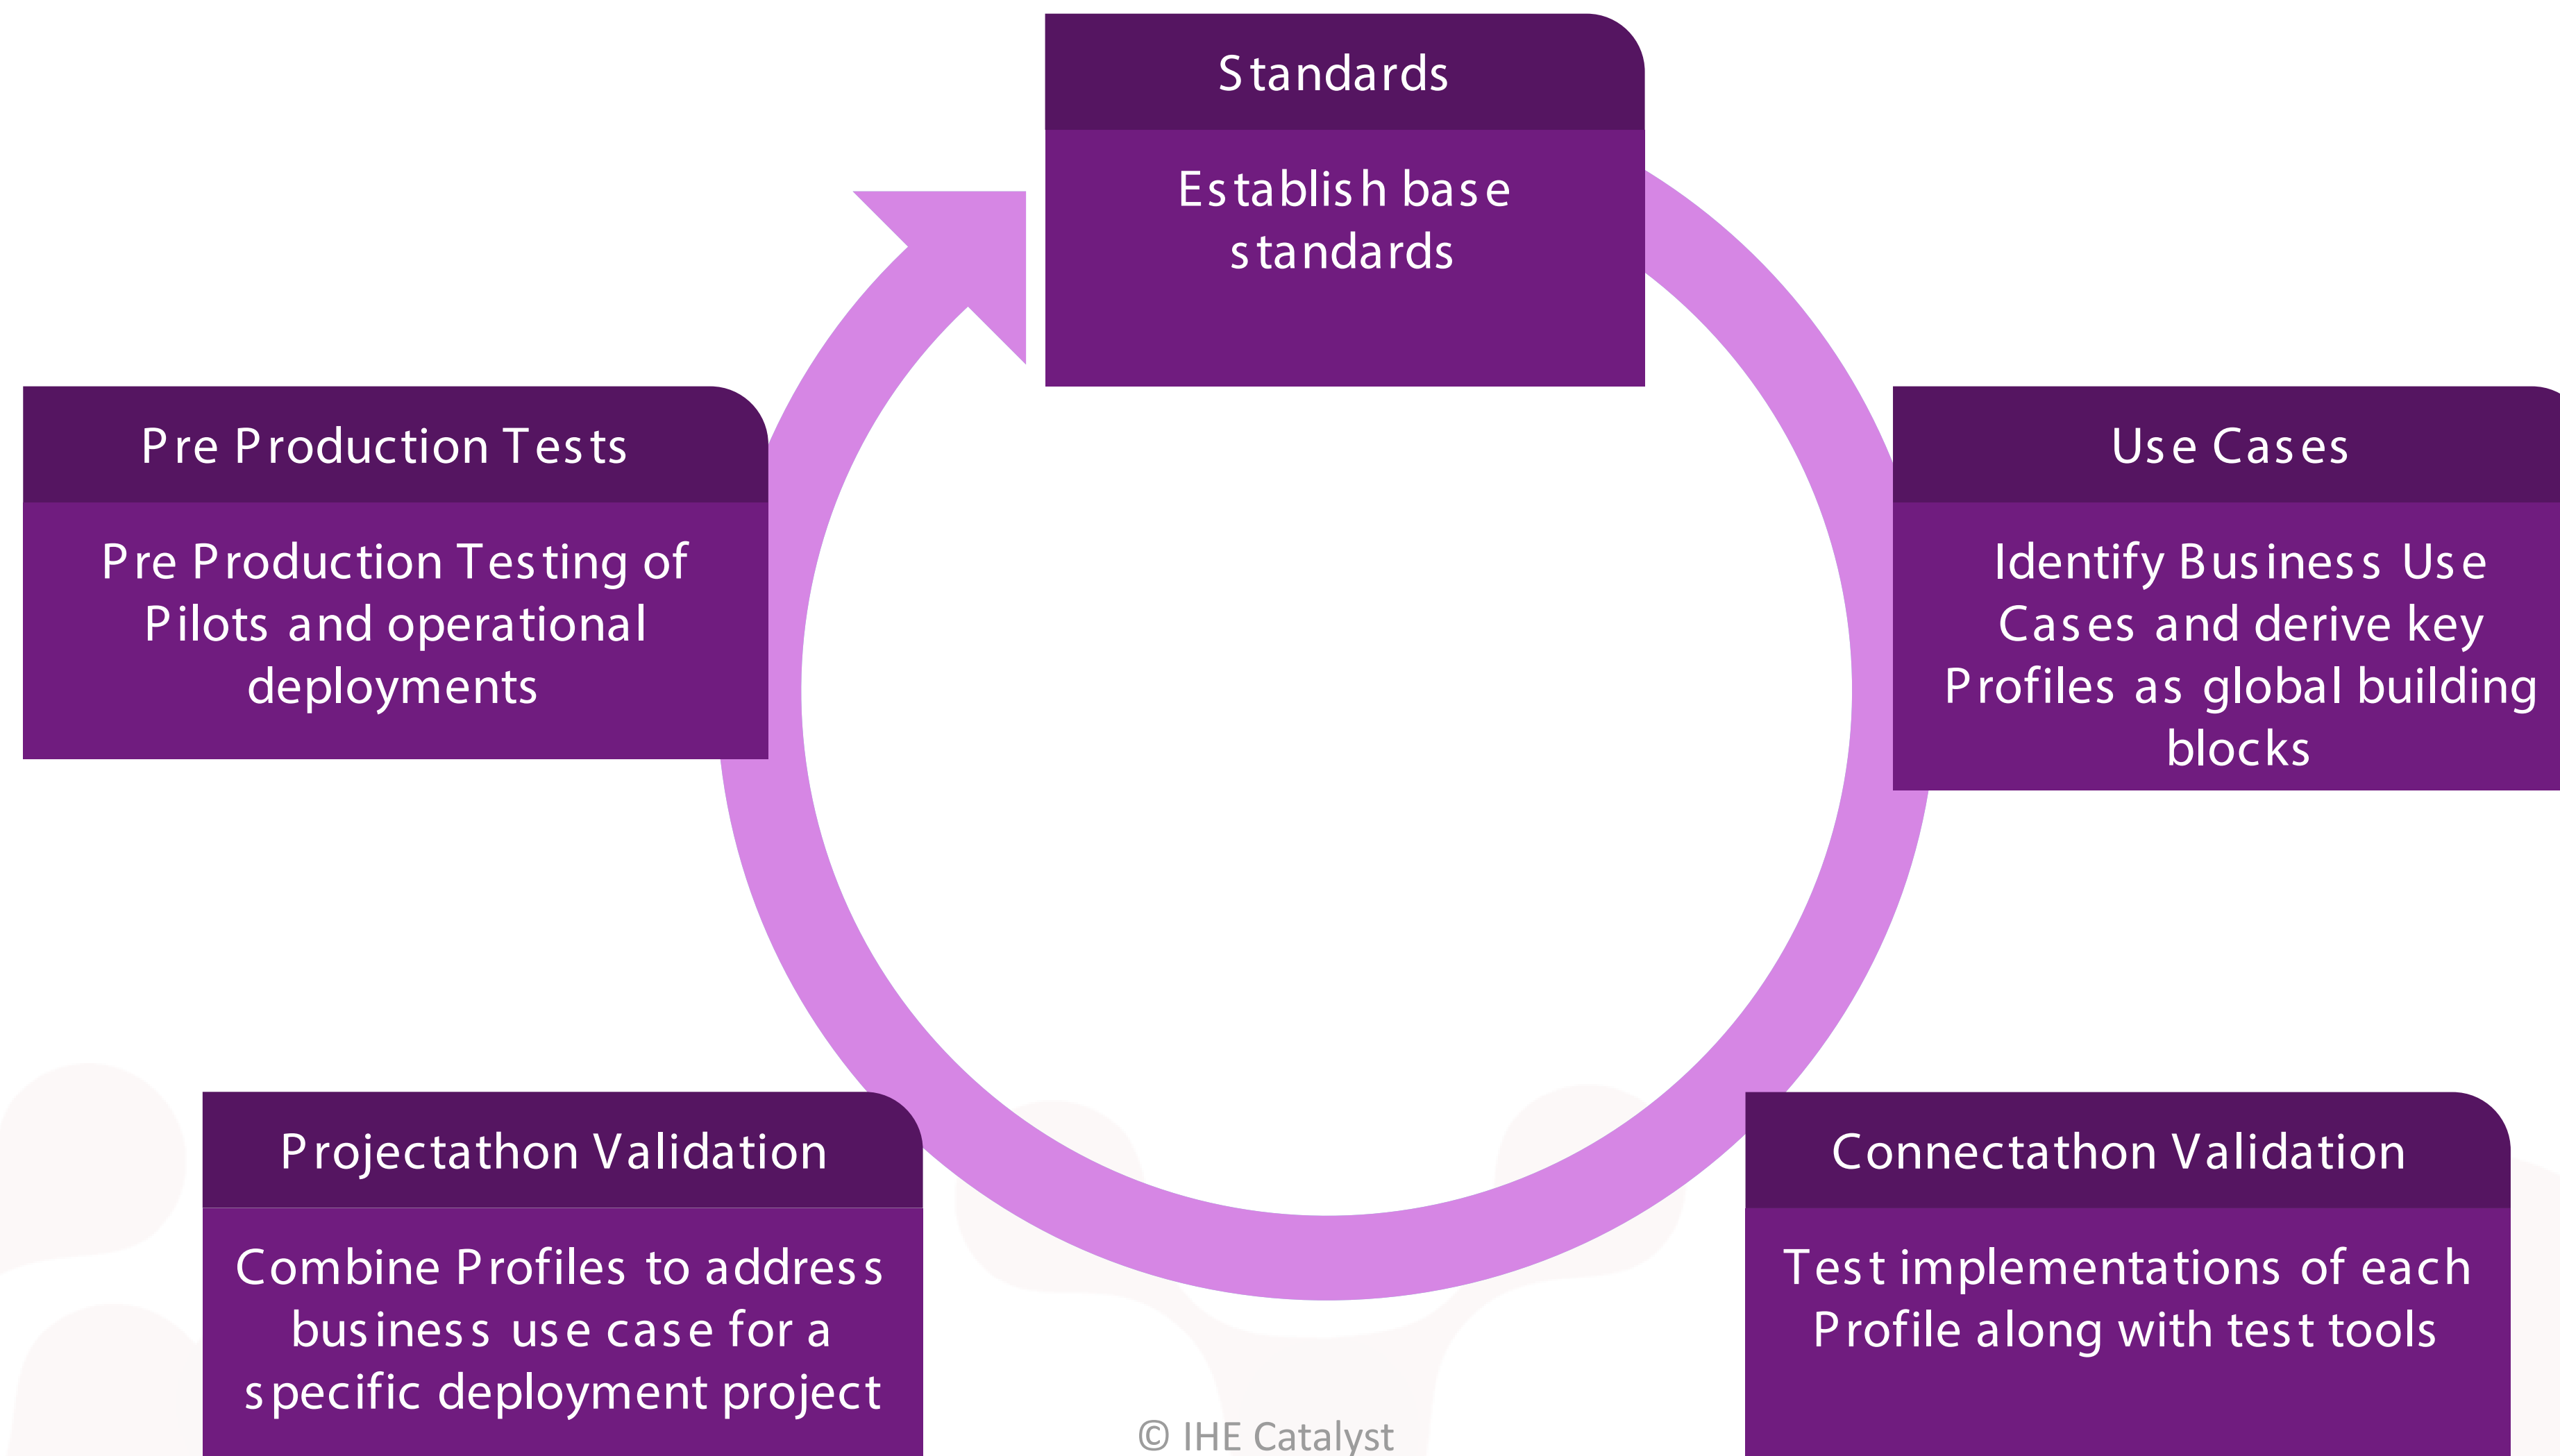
Standards

Establish base standards

Use Cases

Identify Business Use Cases and derive key Profiles as global building blocks

Connectathon Validation

Test implementations of each Profile along with test tools

Projectathon Validation

Combine Profiles to address business use case for a specific deployment project

Pre Production Tests

Pre Production Testing of Pilots and operational deployments

© IHE Catalyst